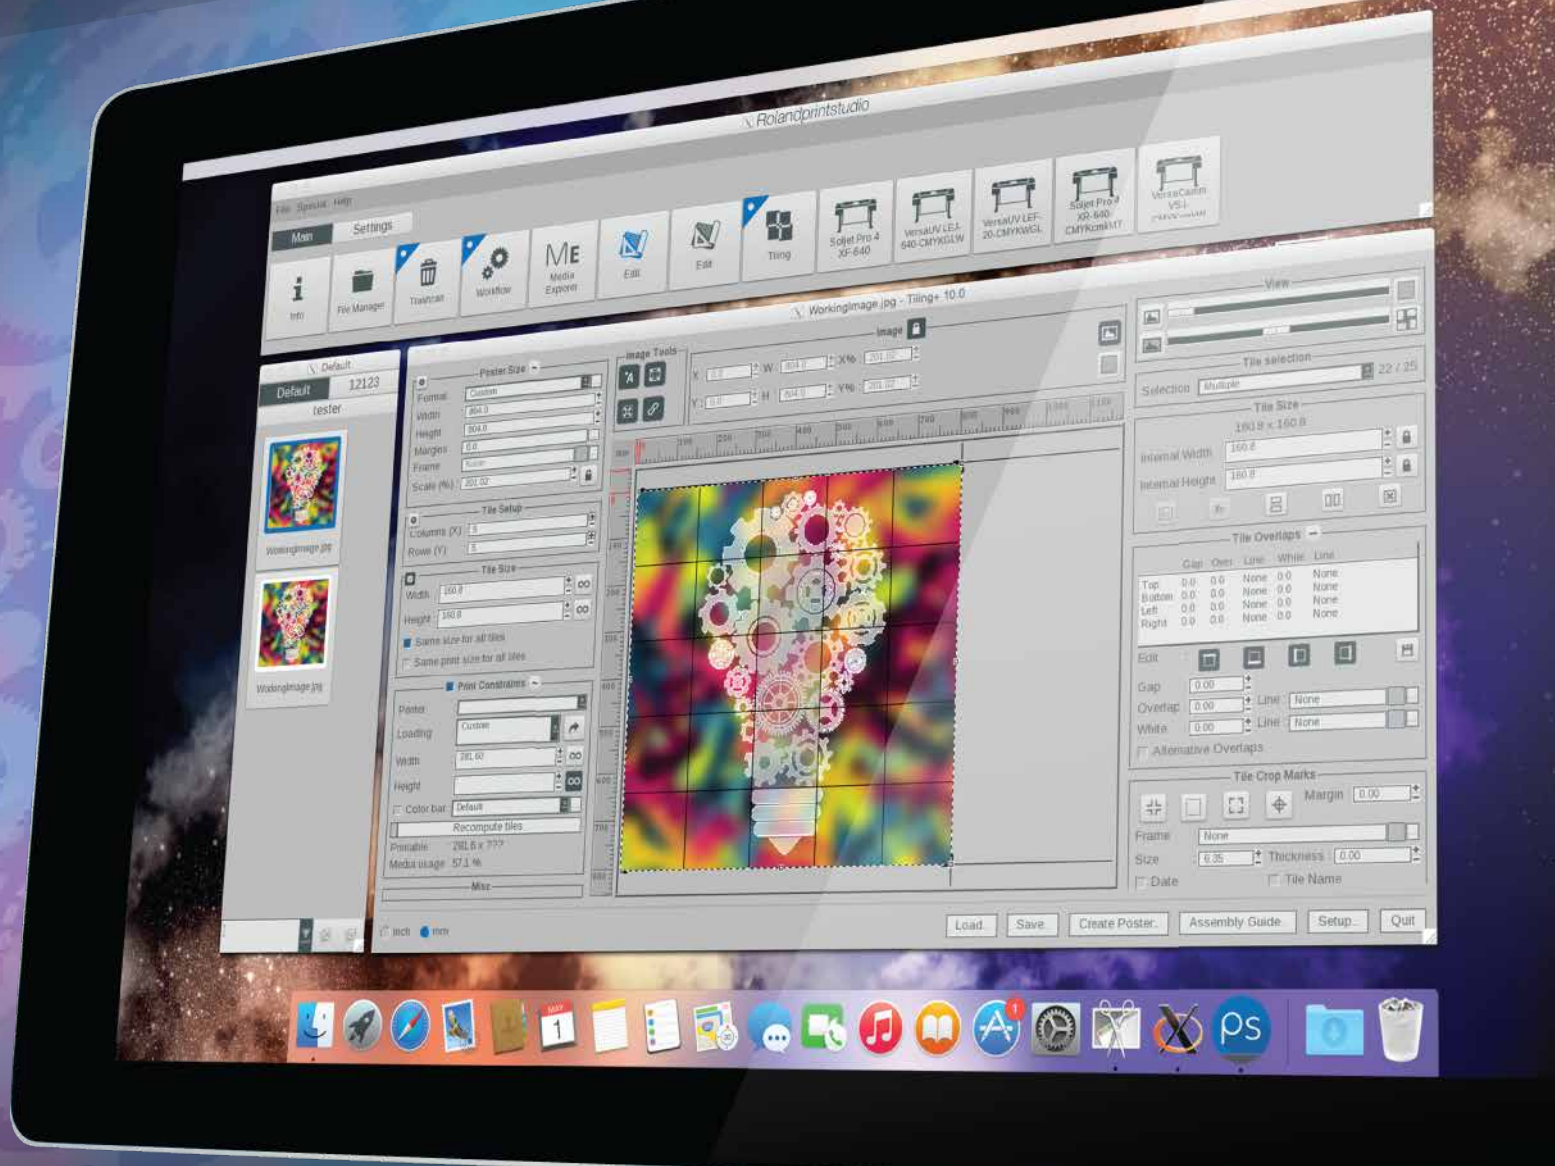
Rolandprintstudio

File Special Help

Main Settings

Info File Manager Trashcan Workflow Media Explorer Edit Edit Tiling SolJet Pro 4 XF-640 VersaUV LEJ-640-CMYKGLW VersaUV LEF-20-CMYKWGL SolJet Pro 4 XR-640-CMYKcmkMT VersaCamm VS-i

Default

Default 12123

tester

WorkingImage.jpg

WorkingImage.jpg

WorkingImage.jpg - Tiling+ 10.0

Poster Size

Format Custom

Width 804.0

Height 804.0

Margins 0.0

Frame None

Scale (%) 201.02

Tile Setup

Columns (X) 5

Rows (Y) 5

Tile Size

Width 160.8

Height 160.8

Same size for all tiles

Same print size for all tiles

Print Constraints

Printer

Loading Custom

Width 281.60

Height

Color bar Default

Recompute tiles

Printable 281.6 x ???

Media usage 57.1 %

Misc

inch mm

Image Tools

Image

X 0.0 W 804.0 X% 201.02

Y 0.0 H 804.0 Y% 201.02

View

Tile selection

Selection Multiple 22 / 25

Tile Size

160.8 x 160.8

Internal Width 160.8

Internal Height 160.8

Tile Overlaps

| | Gap | Over | Line | White | Line |
|---|---|---|---|---|---|
| Top | 0.0 | 0.0 | None | 0.0 | None |
| Bottom | 0.0 | 0.0 | None | 0.0 | None |
| Left | 0.0 | 0.0 | None | 0.0 | None |
| Right | 0.0 | 0.0 | None | 0.0 | None |

Edit

Gap 0.00

Overlap 0.00 Line None

White 0.00 Line None

Alternative Overlaps

Tile Crop Marks

Margin 0.00

Frame None

Size 6.35 Thickness 0.00

Date Tile Name

Load... Save... Create Poster... Assembly Guide... Setup... Quit

1

Ps